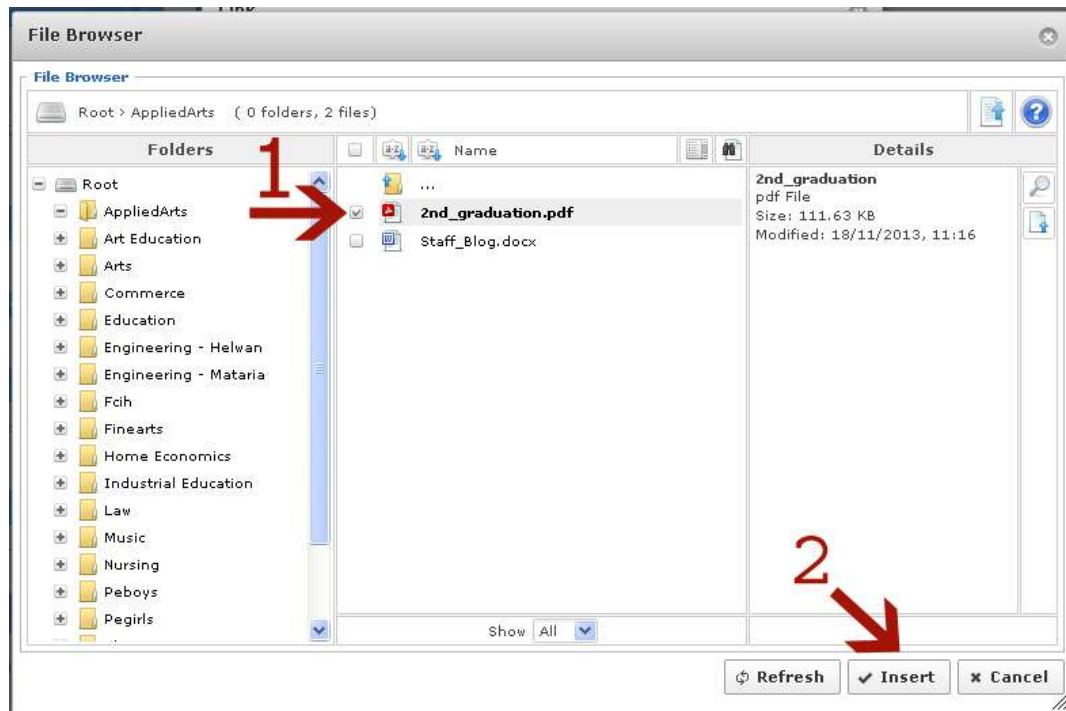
File Browser

File Browser

Root › AppliedArts ( 0 folders, 2 files)

Folders

Root
AppliedArts
Art Education
Arts
Commerce
Education
Engineering - Helwan
Engineering - Mataria
Fcih
Finearts
Home Economics
Industrial Education
Law
Music
Nursing
Peboys
Pegirls

Name

...
2nd_graduation.pdf
Staff_Blog.docx

Show All

Details

2nd_graduation
pdf File
Size: 111.63 KB
Modified: 18/11/2013, 11:16

1

2

Refresh
Insert
Cancel